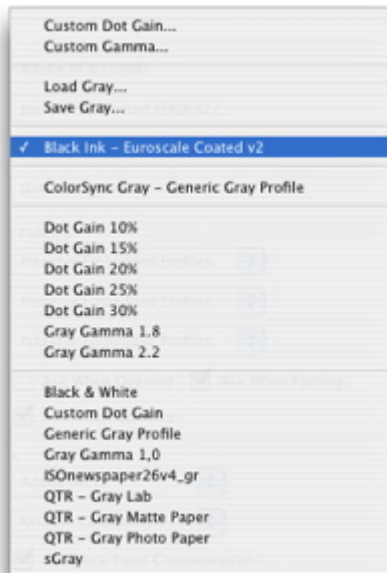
Custom Dot Gain...
Custom Gamma...

Load Gray...
Save Gray...

✓ Black Ink – Euroscale Coated v2

ColorSync Gray – Generic Gray Profile

Dot Gain 10%
Dot Gain 15%
Dot Gain 20%
Dot Gain 25%
Dot Gain 30%
Gray Gamma 1.8
Gray Gamma 2.2

Black & White
Custom Dot Gain
Generic Gray Profile
Gray Gamma 1,0
ISOnewspaper26v4_gr
QTR – Gray Lab
QTR – Gray Matte Paper
QTR – Gray Photo Paper
sGray